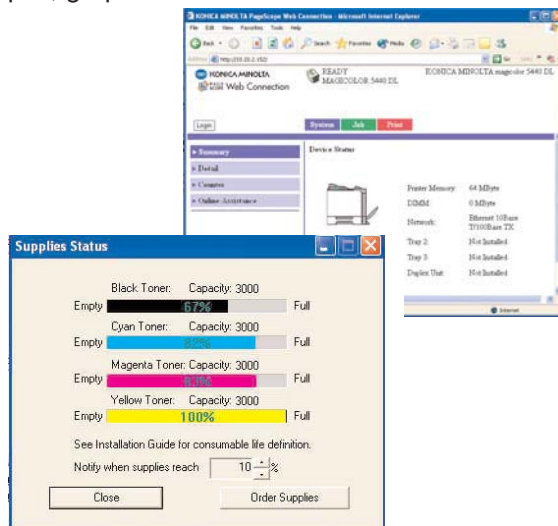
KONICA MINOLTA PageScope Web Connection - Microsoft Internet Explorer

File Edit View Favorites Tools Help

Back Search Favorites Media

Address http://10.20.2.152/

Go Links

KONICA MINOLTA
PageScope Web Connection

READY
MAGICOLOR 5440 DL

KONICA MINOLTA magicolor 5440 DL

Login

System Job Print

▸ Summary
▸ Detail
▸ Counter
▸ Online Assistance

Device Status

| Printer Memory: | 64 MByte |
|---|---|
| DIMM: | 0 MByte |
| Network: | Ethernet 10Base T/100Base TX |
| Tray 2: | Not Installed |
| Tray 3: | Not Installed |
| Duplex Unit: | Not Installed |

Internet

Supplies Status

Black Toner: Capacity: 3000
Empty 67% Full

Cyan Toner: Capacity: 3000
Empty 85% Full

Magenta Toner: Capacity: 3000
Empty 85% Full

Yellow Toner: Capacity: 3000
Empty 100% Full

See Installation Guide for consumable life definition.

Notify when supplies reach 10 %

Close

Order Supplies